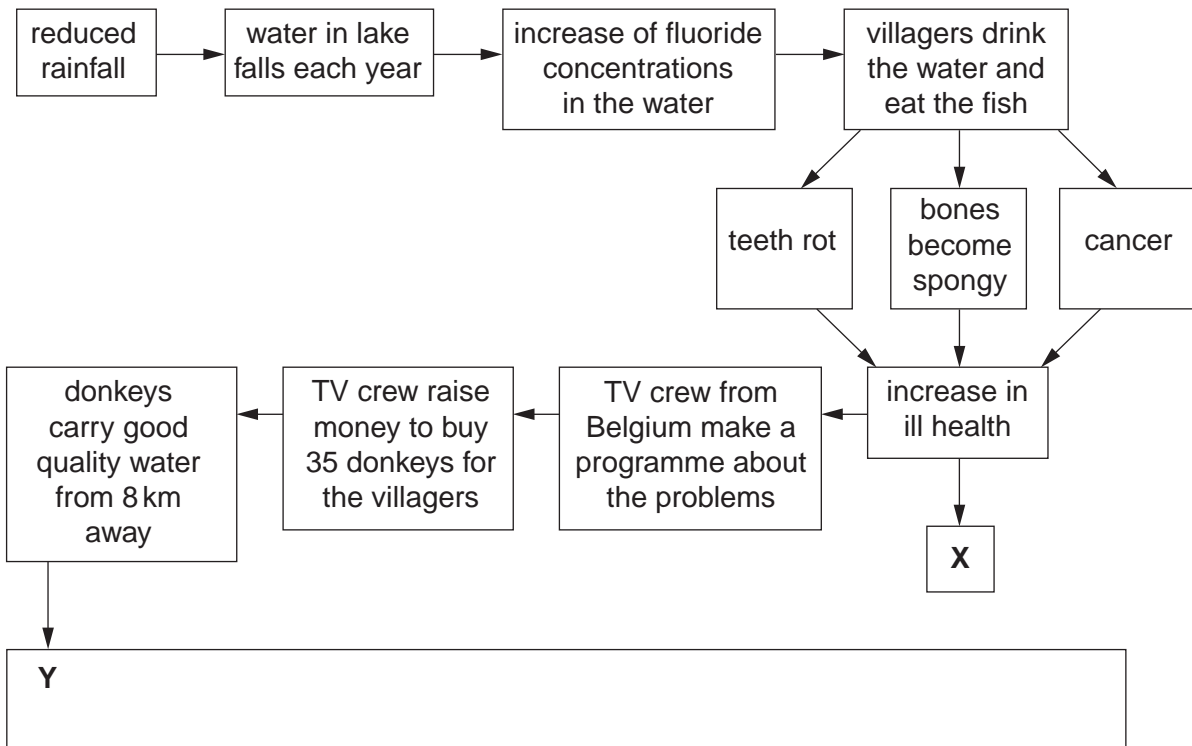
reduced rainfall

water in lake falls each year

increase of fluoride concentrations in the water

villagers drink the water and eat the fish

teeth rot

bones become spongy

cancer

increase in ill health

X

TV crew from Belgium make a programme about the problems

TV crew raise money to buy 35 donkeys for the villagers

donkeys carry good quality water from 8 km away

Y